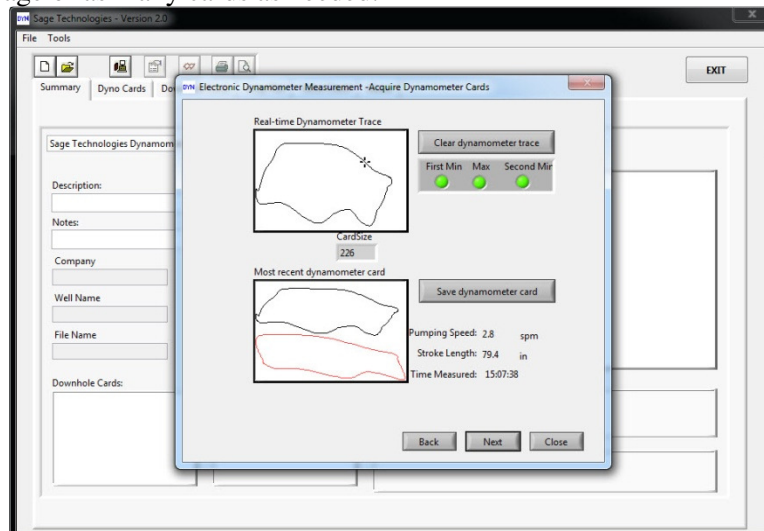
Sage Technologies - Version 2.0
File Tools
EXIT
Summary Dyno Cards Do
Sage Technologies Dynamom
Description:
Notes:
Company
Well Name
File Name
Downhole Cards:
Electronic Dynamometer Measurement -Acquire Dynamometer Cards
Real-time Dynamometer Trace
Clear dynamometer trace
First Min Max Second Mir
CardSize
226
Most recent dynamometer card
Save dynamometer card
Pumping Speed: 2.8 spm
Stroke Length: 79.4 in
Time Measured: 15:07:38
Back Next Close